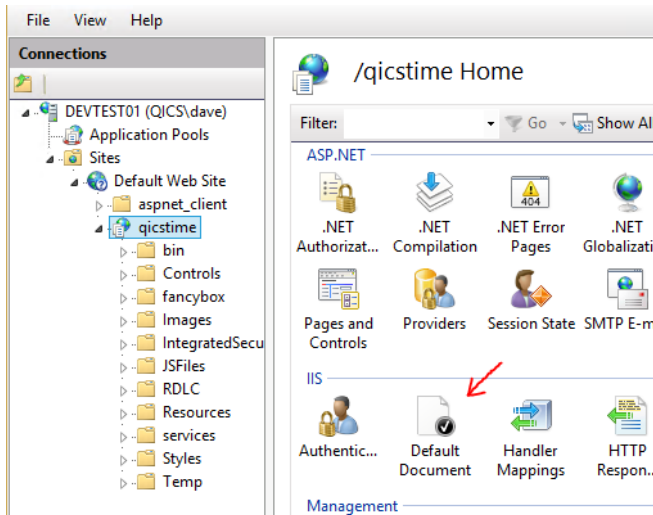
File View Help

Connections

DEVTEST01 (QICS\dave)
Application Pools
Sites
Default Web Site
aspnet_client
qicstime
bin
Controls
fancybox
Images
IntegratedSecu
JSFiles
RDLC
Resources
services
Styles
Temp

/qicstime Home

Filter: Go Show Al

ASP.NET

.NET Authorizat...
.NET Compilation
404
.NET Error Pages
.NET Globalizati
Pages and Controls
Providers
Session State
SMTP E-m

IIS

Authentic...
Default Document
Handler Mappings
HTTP Respon...

Management